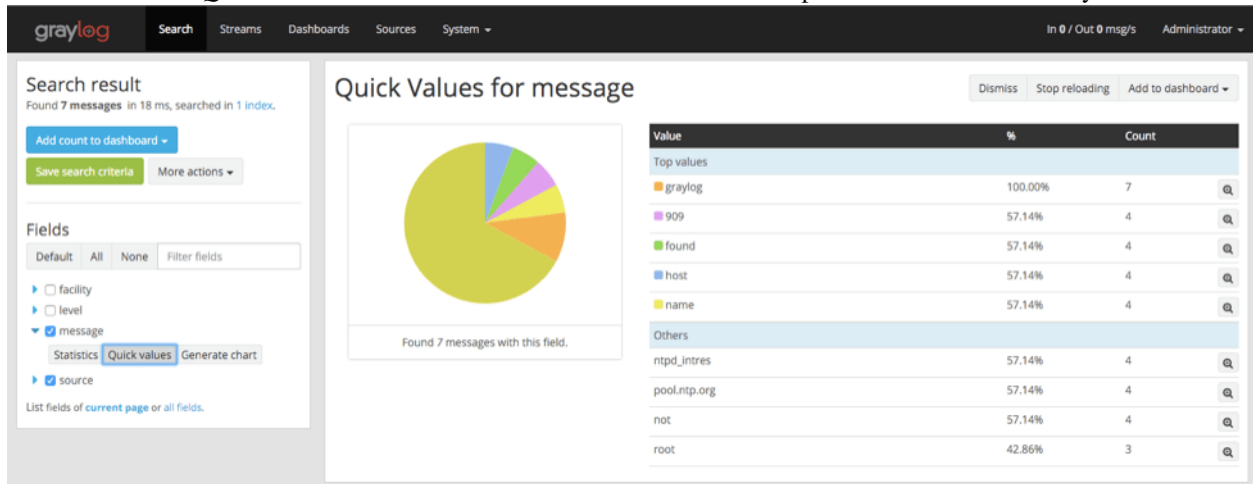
graylog Search Streams Dashboards Sources System

In 0 / Out 0 msg/s Administrator

Search result
Found 7 messages in 18 ms, searched in 1 index.

Add count to dashboard
Save search criteria More actions

Fields
Default All None Filter fields

facility
level
message
Statistics Quick values Generate chart
source

List fields of current page or all fields.

Quick Values for message

Dismiss Stop reloading Add to dashboard

Found 7 messages with this field.

| Value | % | Count |
|---|---|---|
| Top values | | |
| graylog | 100.00% | 7 |
| 909 | 57.14% | 4 |
| found | 57.14% | 4 |
| host | 57.14% | 4 |
| name | 57.14% | 4 |
| Others | | |
| ntpd_intres | 57.14% | 4 |
| pool.ntp.org | 57.14% | 4 |
| not | 57.14% | 4 |
| root | 42.86% | 3 |